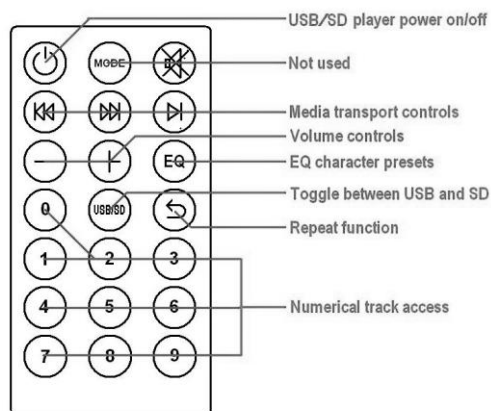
MODE

EQ

USB/SD

0

1 2 3

4 5 6

7 8 9

USB/SD player power on/off

Not used

Media transport controls

Volume controls

EQ character presets

Toggle between USB and SD

Repeat function

Numerical track access